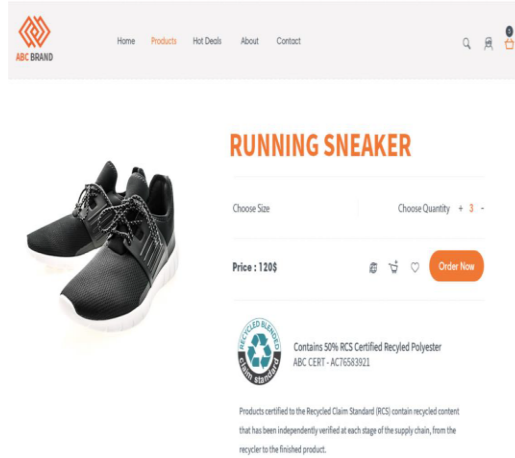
ABC BRAND

Home Products Hot Deals About Contact

0

RUNNING SNEAKER

Choose Size

Choose Quantity + 3 -

Price : 120$

Order Now

RECYCLED BLENDED claim standard

Contains 50% RCS Certified Recyled Polyester
ABC CERT - AC76583921

Products certified to the Recycled Claim Standard (RCS) contain recycled content that has been independently verified at each stage of the supply chain, from the recycler to the finished product.